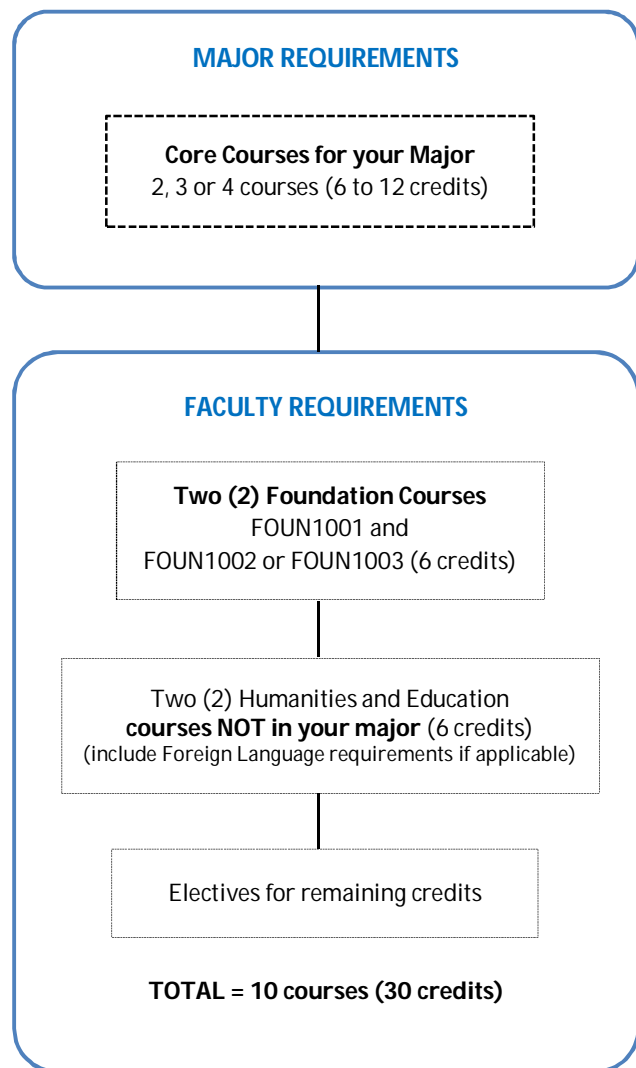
MAJOR REQUIREMENTS

Core Courses for your Major
2, 3 or 4 courses (6 to 12 credits)

FACULTY REQUIREMENTS

Two (2) Foundation Courses
FOUN1001 and
FOUN1002 or FOUN1003 (6 credits)

Two (2) Humanities and Education courses NOT in your major (6 credits)
(include Foreign Language requirements if applicable)

Electives for remaining credits

TOTAL = 10 courses (30 credits)